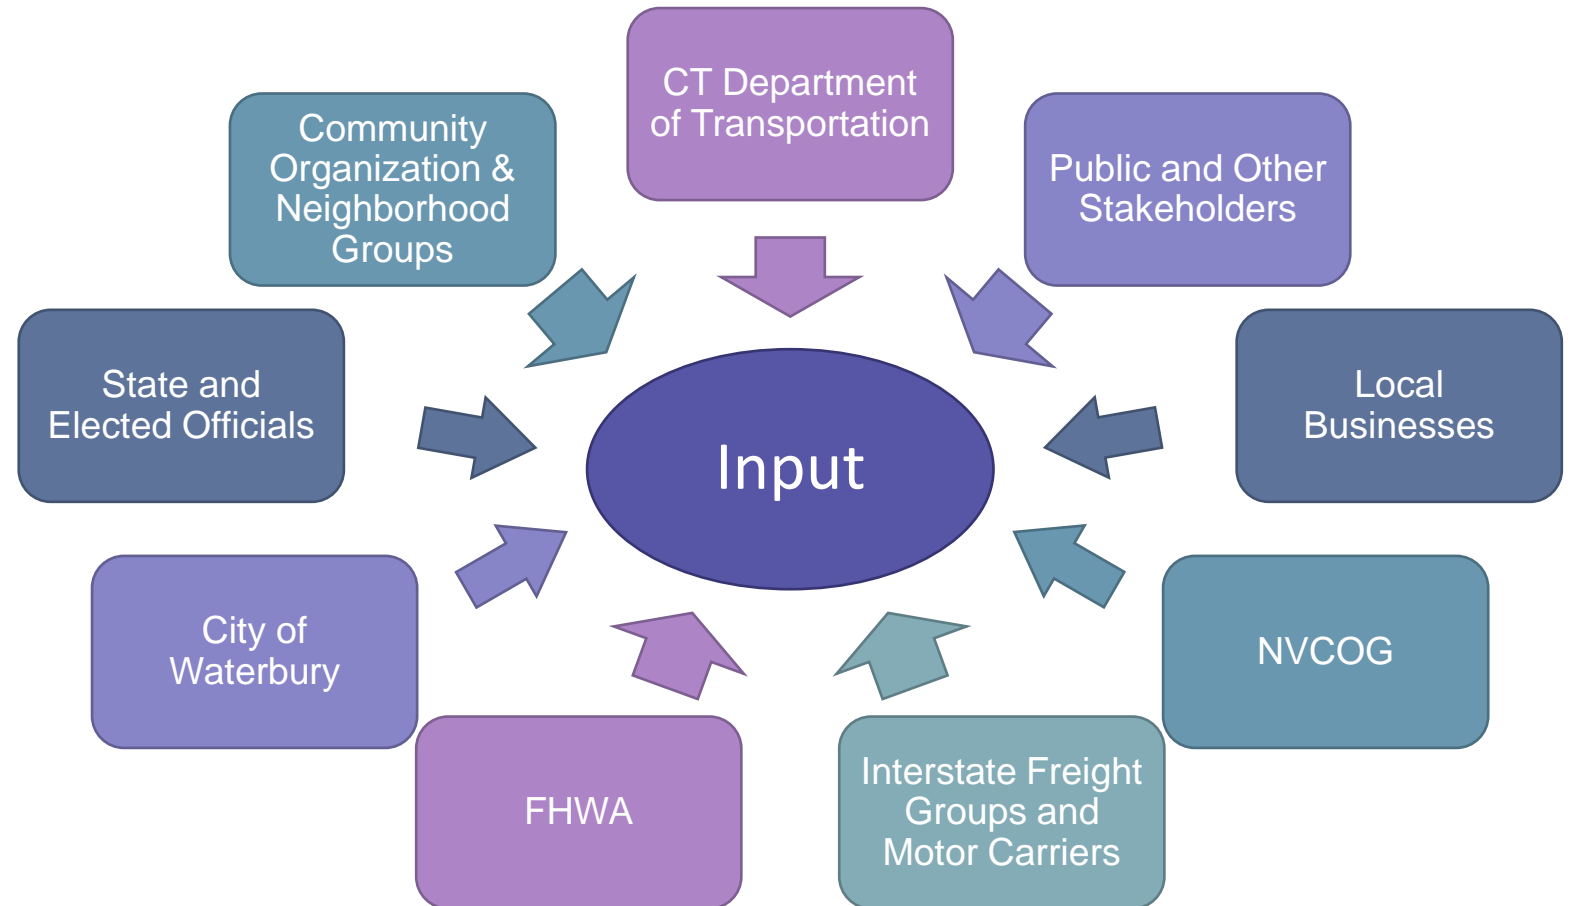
CT Department of Transportation

Community Organization & Neighborhood Groups

Public and Other Stakeholders

State and Elected Officials

Input

Local Businesses

City of Waterbury

NVCOG

FHWA

Interstate Freight Groups and Motor Carriers